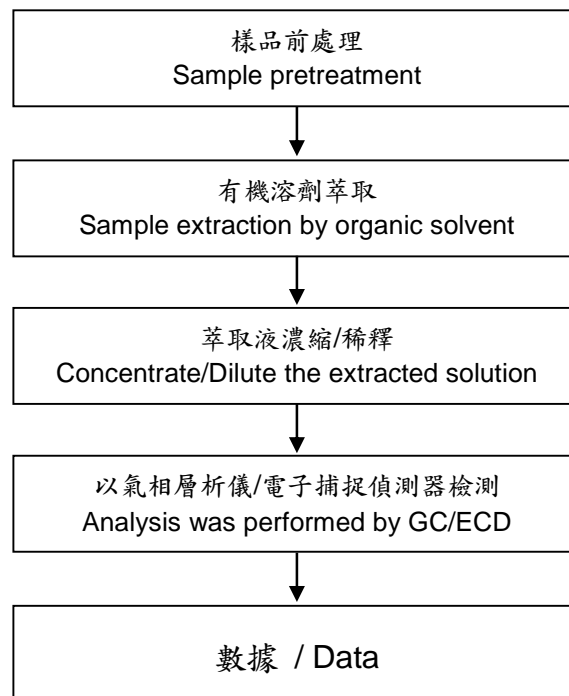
樣品前處理
Sample pretreatment

有機溶劑萃取
Sample extraction by organic solvent

萃取液濃縮/稀釋
Concentrate/Dilute the extracted solution

以氣相層析儀/電子捕捉偵測器檢測
Analysis was performed by GC/ECD

數據 / Data